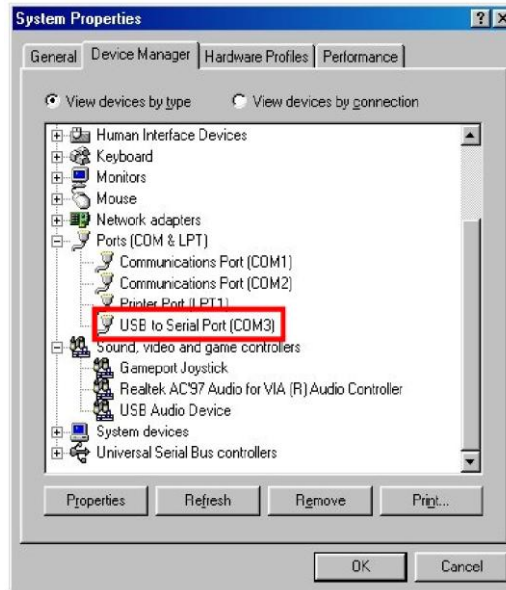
System Properties ? X

General | Device Manager | Hardware Profiles | Performance

View devices by type
View devices by connection

Human Interface Devices
Keyboard
Monitors
Mouse
Network adapters
Ports (COM & LPT)
Communications Port (COM1)
Communications Port (COM2)
Printer Port (LPT1)
USB to Serial Port (COM3)
Sound, video and game controllers
Gameport Joystick
Realtek AC'97 Audio for VIA (R) Audio Controller
USB Audio Device
System devices
Universal Serial Bus controllers

Properties | Refresh | Remove | Print...

OK | Cancel